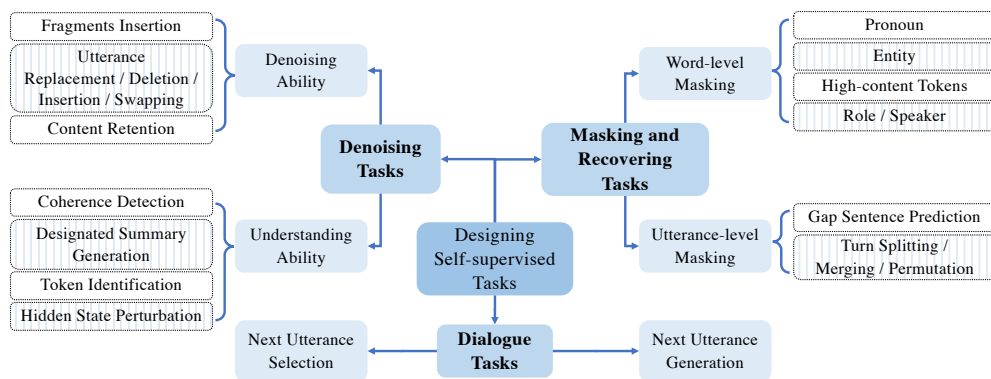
Fragments Insertion

Utterance Replacement / Deletion / Insertion / Swapping

Content Retention

Denoising Ability

Denoising Tasks

Coherence Detection

Designated Summary Generation

Token Identification

Hidden State Perturbation

Understanding Ability

Designing Self-supervised Tasks

Masking and Recovering Tasks

Word-level Masking

Pronoun

Entity

High-content Tokens

Role / Speaker

Utterance-level Masking

Gap Sentence Prediction

Turn Splitting / Merging / Permutation

Next Utterance Selection

Dialogue Tasks

Next Utterance Generation